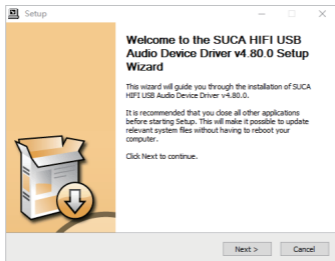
Setup

Welcome to the SUCA HIFI USB Audio Device Driver v4.80.0 Setup Wizard

This wizard will guide you through the installation of SUCA HIFI USB Audio Device Driver v4.80.0.

It is recommended that you close all other applications before starting Setup. This will make it possible to update relevant system files without having to reboot your computer.

Click Next to continue.

Next >
Cancel